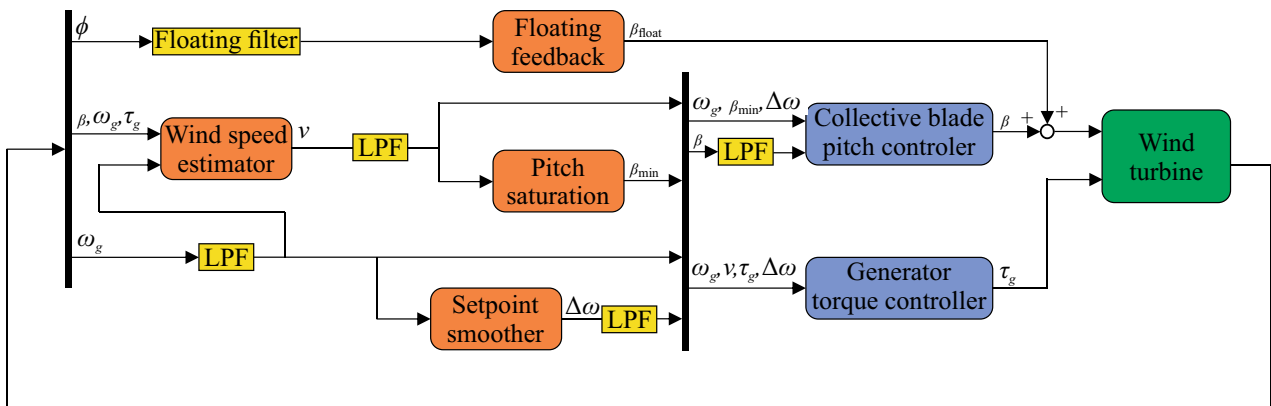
$\phi$

Floating filter

Floating feedback

$\beta_{\text{float}}$

$\beta, \omega_g, \tau_g$

Wind speed estimator

$v$

LPF

Pitch saturation

$\beta_{\min}$

$\omega_g, \beta_{\min}, \Delta\omega$

$\beta$

LPF

Collective blade pitch controler

$\beta$

+

+

Wind turbine

$\omega_g$

LPF

$\omega_g, v, \tau_g, \Delta\omega$

Generator torque controller

$\tau_g$

Setpoint smoother

$\Delta\omega$

LPF